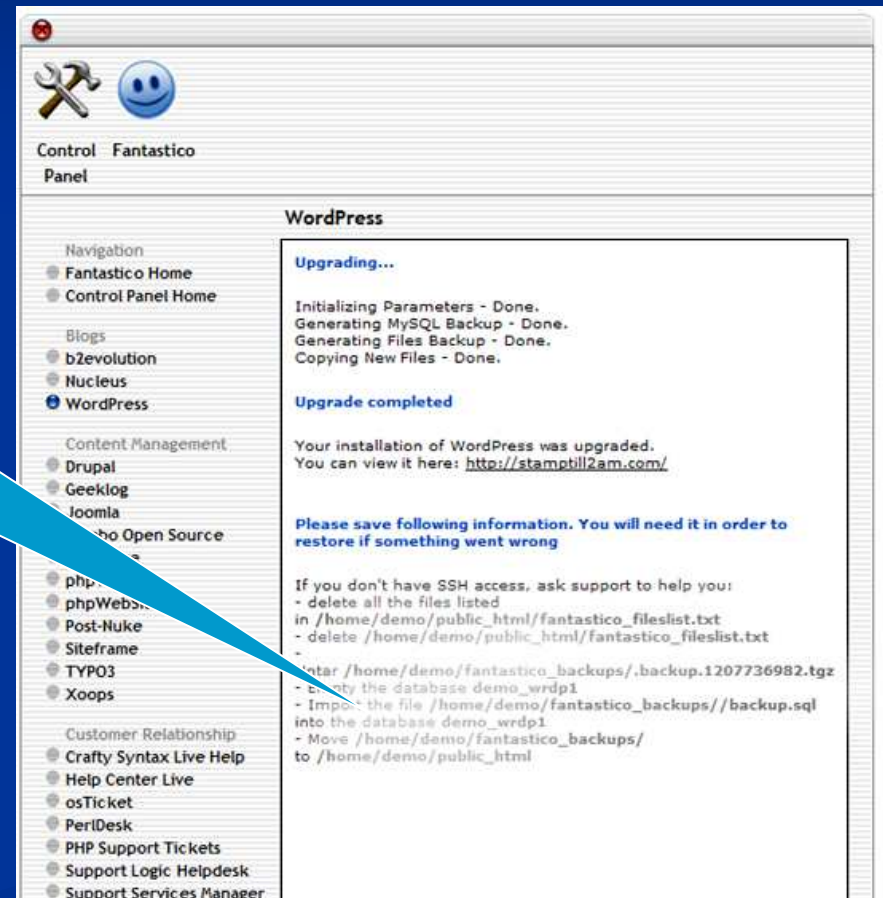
Control Panel Fantastico

WordPress

Navigation
Fantastico Home
Control Panel Home

Blogs
b2evolution
Nucleus
WordPress

Content Management
Drupal
Geeklog
Joomla
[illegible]bo Open Source
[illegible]
php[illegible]
phpWebs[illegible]
Post-Nuke
Siteframe
TYPO3
Xoops

Customer Relationship
Crafty Syntax Live Help
Help Center Live
osTicket
PerlDesk
PHP Support Tickets
Support Logic Helpdesk
Support Services Manager

Upgrading...

Initializing Parameters - Done.
Generating MySQL Backup - Done.
Generating Files Backup - Done.
Copying New Files - Done.

Upgrade completed

Your installation of WordPress was upgraded.
You can view it here: http://stamptill2am.com/

Please save following information. You will need it in order to restore if something went wrong

If you don't have SSH access, ask support to help you:
- delete all the files listed
in /home/demo/public_html/fantastico_fileslist.txt
- delete /home/demo/public_html/fantastico_fileslist.txt
-
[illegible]ntar /home/demo/fantastico_backups/.backup.1207736982.tgz
- E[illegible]ty the database demo_wrdp1
- Impo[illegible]t the file /home/demo/fantastico_backups//backup.sql
into the database demo_wrdp1
- Move /home/demo/fantastico_backups/
to /home/demo/public_html